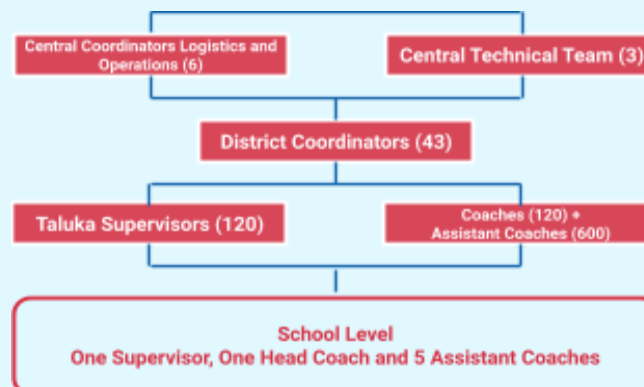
Central Coordinators Logistics and Operations (6)

Central Technical Team (3)

District Coordinators (43)

Taluka Supervisors (120)

Coaches (120) + Assistant Coaches (600)

School Level
One Supervisor, One Head Coach and 5 Assistant Coaches